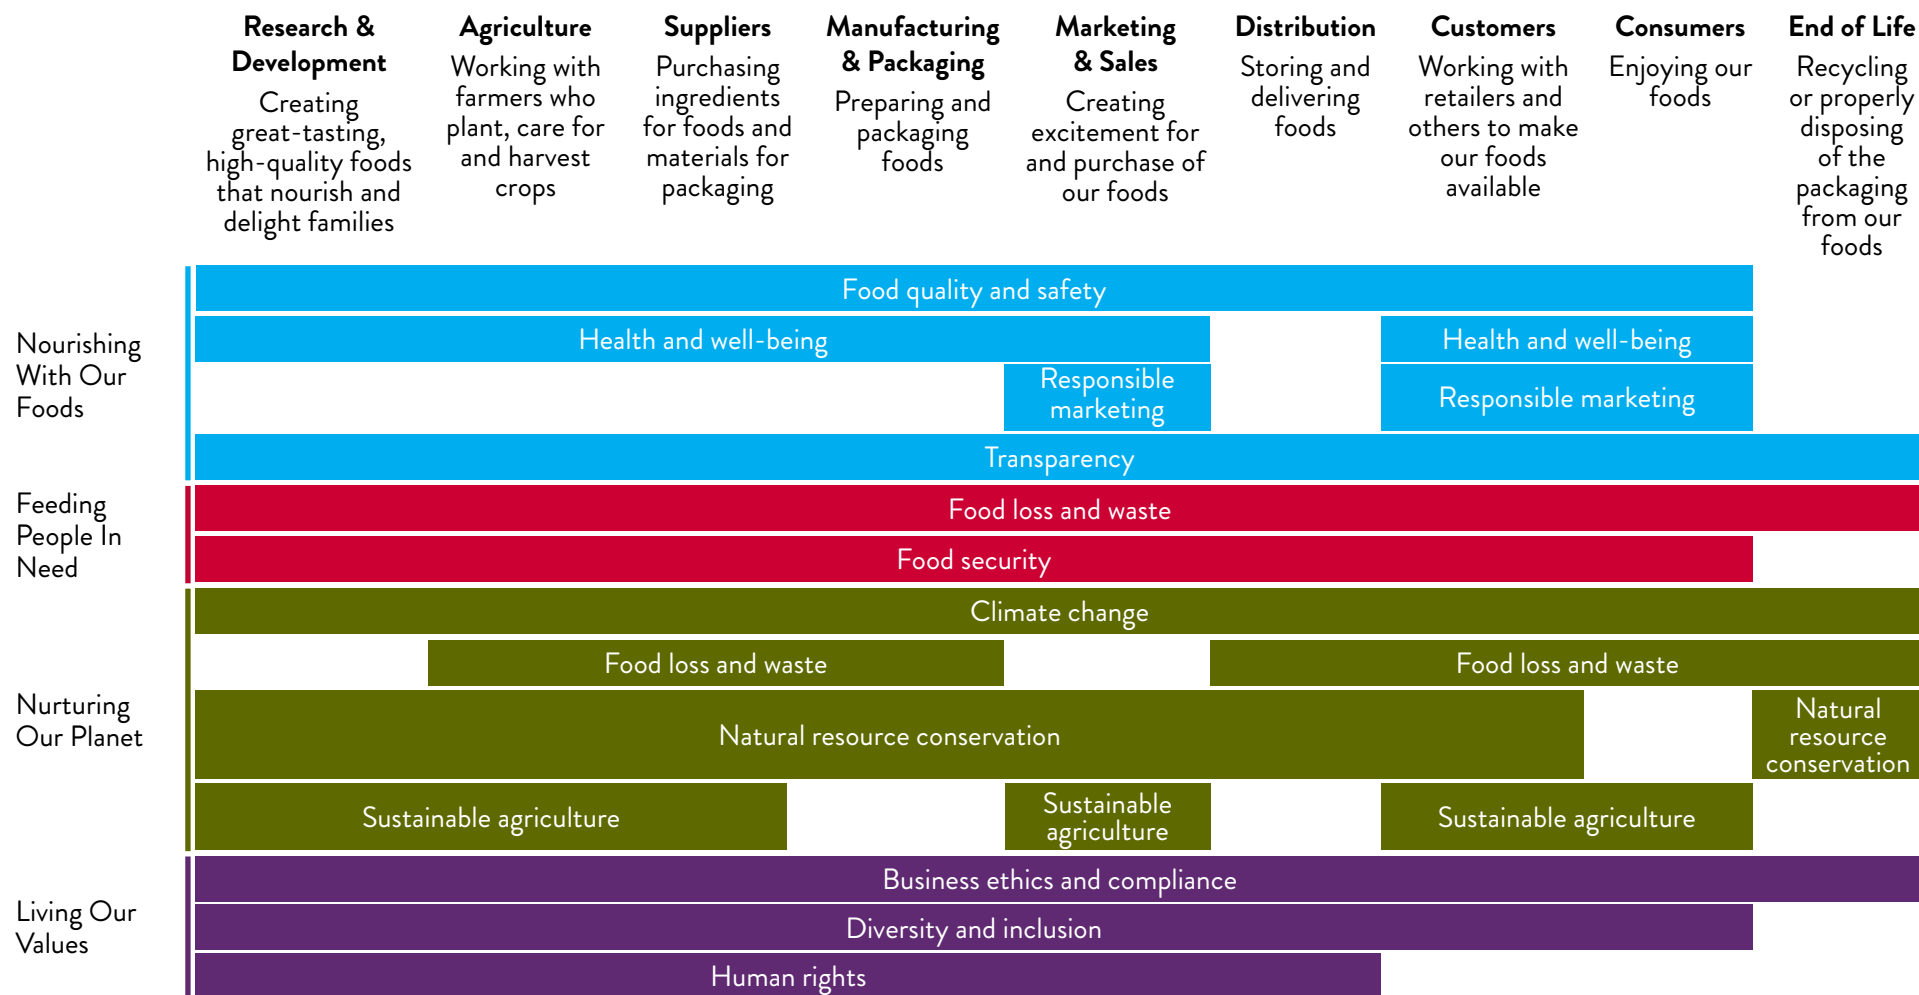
Research & Development
Creating great-tasting, high-quality foods that nourish and delight families

Agriculture
Working with farmers who plant, care for and harvest crops

Suppliers
Purchasing ingredients for foods and materials for packaging

Manufacturing & Packaging
Preparing and packaging foods

Marketing & Sales
Creating excitement for and purchase of our foods

Distribution
Storing and delivering foods

Customers
Working with retailers and others to make our foods available

Consumers
Enjoying our foods

End of Life
Recycling or properly disposing of the packaging from our foods

Nourishing With Our Foods

Food quality and safety

Health and well-being

Health and well-being

Responsible marketing

Responsible marketing

Transparency

Feeding People In Need

Food loss and waste

Food security

Nurturing Our Planet

Climate change

Food loss and waste

Food loss and waste

Natural resource conservation

Natural resource conservation

Sustainable agriculture

Sustainable agriculture

Sustainable agriculture

Living Our Values

Business ethics and compliance

Diversity and inclusion

Human rights